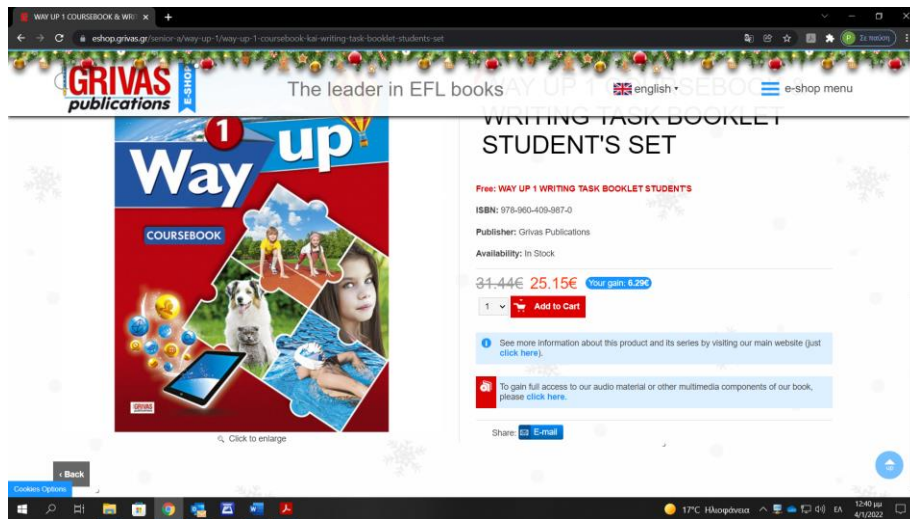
WAY UP 1 COURSEBOOK & WRI ×

eshop.grivas.gr/senior-a/way-up-1/way-up-1-coursebook-kai-writing-task-booklet-students-set

Σε παύση

GRIVAS publications E-SHOP

The leader in EFL books

english

e-shop menu

WRITING TASK BOOKLET STUDENT'S SET

Way up 1

COURSEBOOK

GRIVAS

Click to enlarge

Free: WAY UP 1 WRITING TASK BOOKLET STUDENT'S

ISBN: 978-960-409-987-0

Publisher: Grivas Publications

Availability: In Stock

31.44€ 25.15€ Your gain: 6.29€

1 Add to Cart

See more information about this product and its series by visiting our main website (just click here).

To gain full access to our audio material or other multimedia components of our book, please click here.

Share: E-mail

‹ Back

Cookies Options

17°C Ηλιοφάνεια

ΕΛ

12:40 μμ
4/1/2022